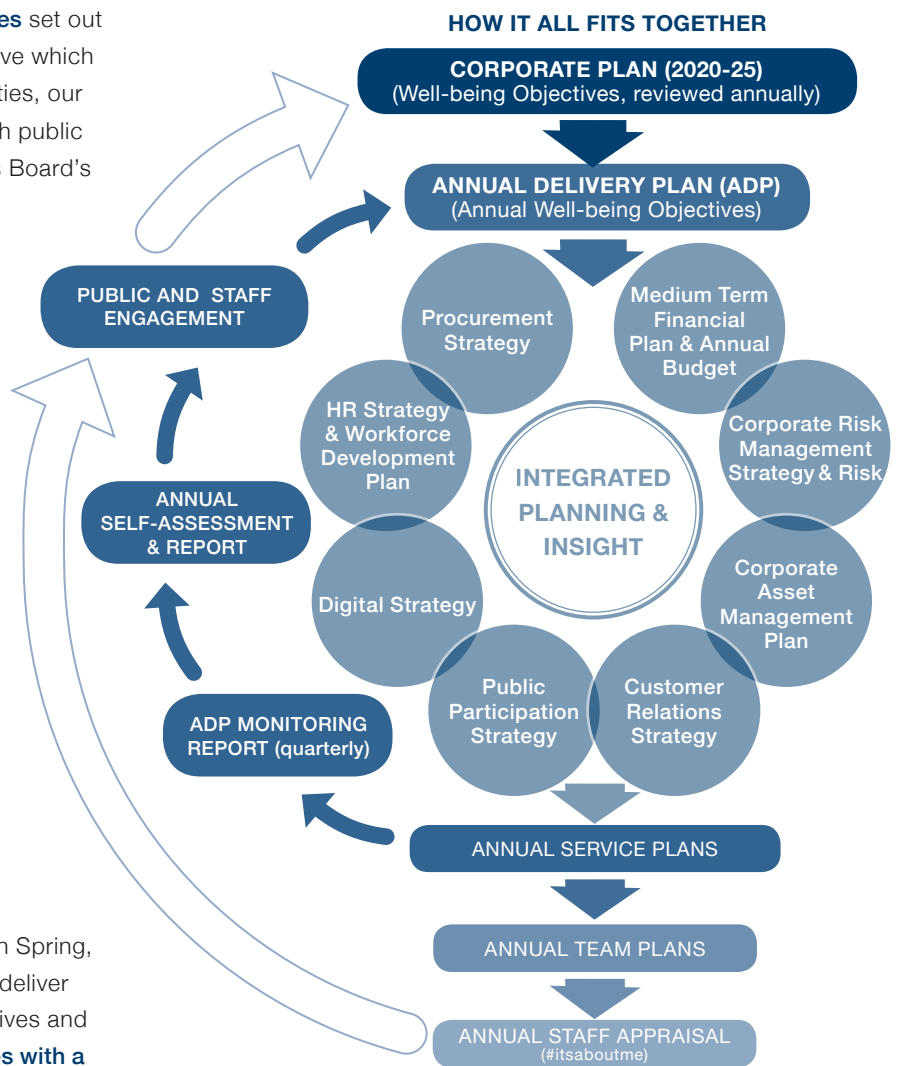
es set out
ve which
ties, our
h public
Board's

n Spring,
deliver
ives and
s with a

HOW IT ALL FITS TOGETHER

CORPORATE PLAN (2020-25)
(Well-being Objectives, reviewed annually)

ANNUAL DELIVERY PLAN (ADP)
(Annual Well-being Objectives)

PUBLIC AND STAFF ENGAGEMENT

Procurement Strategy

Medium Term Financial Plan & Annual Budget

HR Strategy & Workforce Development Plan

Corporate Risk Management Strategy & Risk

INTEGRATED PLANNING & INSIGHT

ANNUAL SELF-ASSESSMENT & REPORT

Digital Strategy

Corporate Asset Management Plan

Public Participation Strategy

Customer Relations Strategy

ADP MONITORING REPORT (quarterly)

ANNUAL SERVICE PLANS

ANNUAL TEAM PLANS

ANNUAL STAFF APPRAISAL
(#itsaboutme)